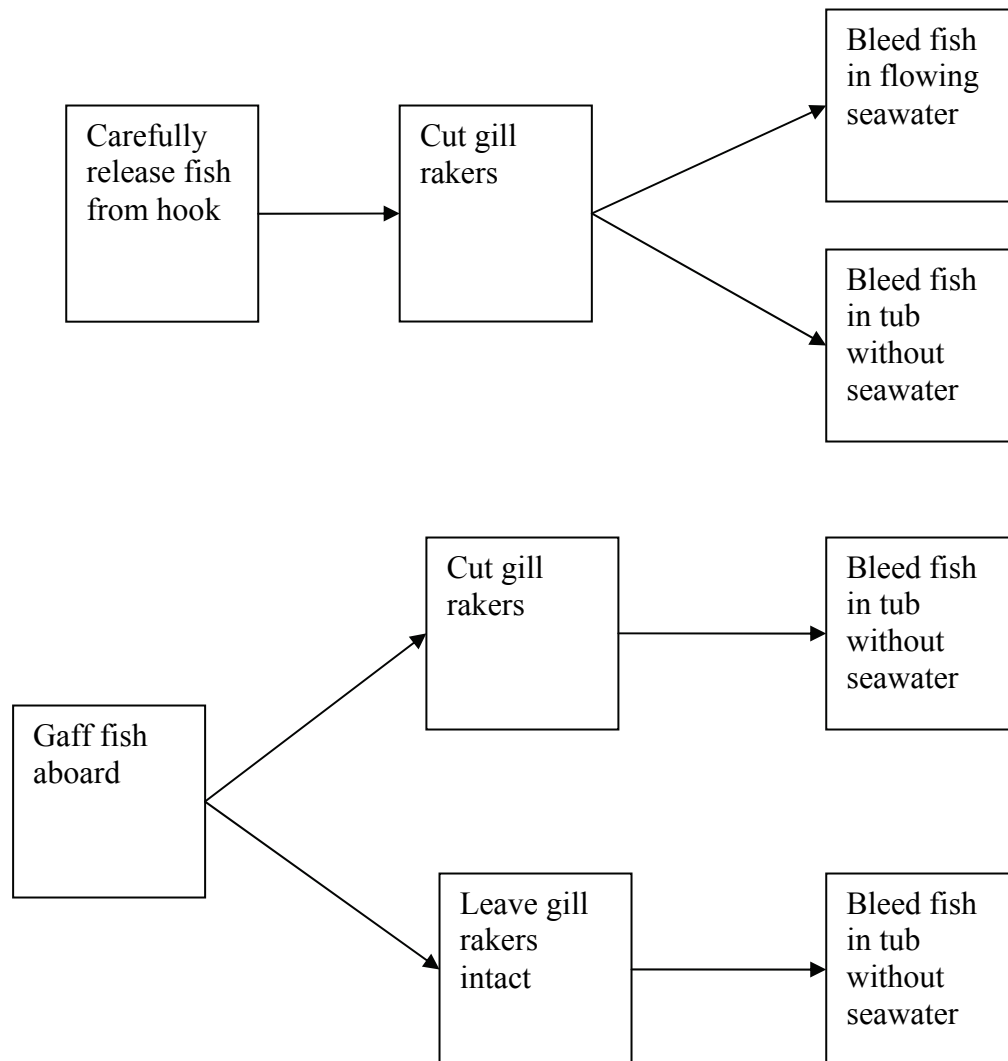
Carefully release fish from hook

Cut gill rakers

Bleed fish in flowing seawater

Bleed fish in tub without seawater

Gaff fish aboard

Cut gill rakers

Bleed fish in tub without seawater

Leave gill rakers intact

Bleed fish in tub without seawater